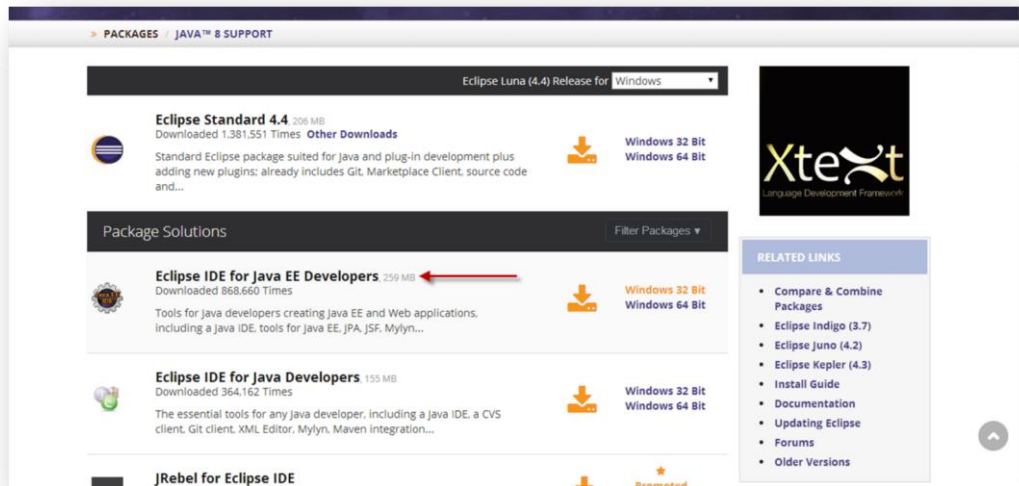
» PACKAGES / JAVA™ 8 SUPPORT

Eclipse Luna (4.4) Release for Windows

Eclipse Standard 4.4 206 MB
Downloaded 1,381,551 Times Other Downloads
Standard Eclipse package suited for Java and plug-in development plus adding new plugins; already includes Git, Marketplace Client, source code and...

Windows 32 Bit
Windows 64 Bit

Package Solutions

Filter Packages ▾

Eclipse IDE for Java EE Developers 259 MB
Downloaded 868,660 Times
Tools for Java developers creating Java EE and Web applications, including a Java IDE, tools for Java EE, JPA, JSF, Mylyn...

Windows 32 Bit
Windows 64 Bit

Eclipse IDE for Java Developers 155 MB
Downloaded 364,162 Times
The essential tools for any Java developer, including a Java IDE, a CVS client, Git client, XML Editor, Mylyn, Maven integration...

Windows 32 Bit
Windows 64 Bit

JRebel for Eclipse IDE

Promoted

Xtext
Language Development Framework

RELATED LINKS

• Compare & Combine Packages
• Eclipse Indigo (3.7)
• Eclipse Juno (4.2)
• Eclipse Kepler (4.3)
• Install Guide
• Documentation
• Updating Eclipse
• Forums
• Older Versions